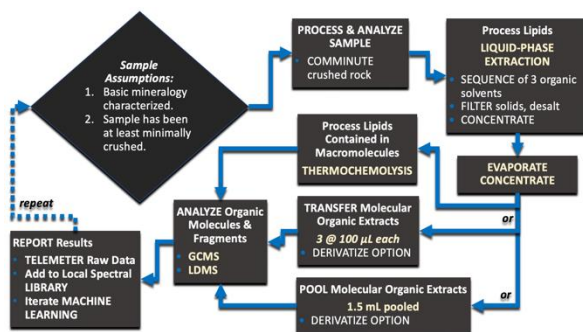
Sample Assumptions:
1. Basic mineralogy characterized.
2. Sample has been at least minimally crushed.

PROCESS & ANALYZE SAMPLE
COMMINUTE crushed rock

Process Lipids
LIQUID-PHASE EXTRACTION
SEQUENCE of 3 organic solvents
FILTER solids, desalt
CONCENTRATE

EVAPORATE CONCENTRATE

Process Lipids Contained in Macromolecules
THERMOCHEMOLYSIS

or

TRANSFER Molecular Organic Extracts
3 @ 100 μL each
DERIVATIZE OPTION

or

POOL Molecular Organic Extracts
1.5 mL pooled
DERIVATIZE OPTION

ANALYZE Organic Molecules & Fragments
GCMS
LDMS

repeat

REPORT Results
TELEMETER Raw Data
Add to Local Spectral LIBRARY
Iterate MACHINE LEARNING